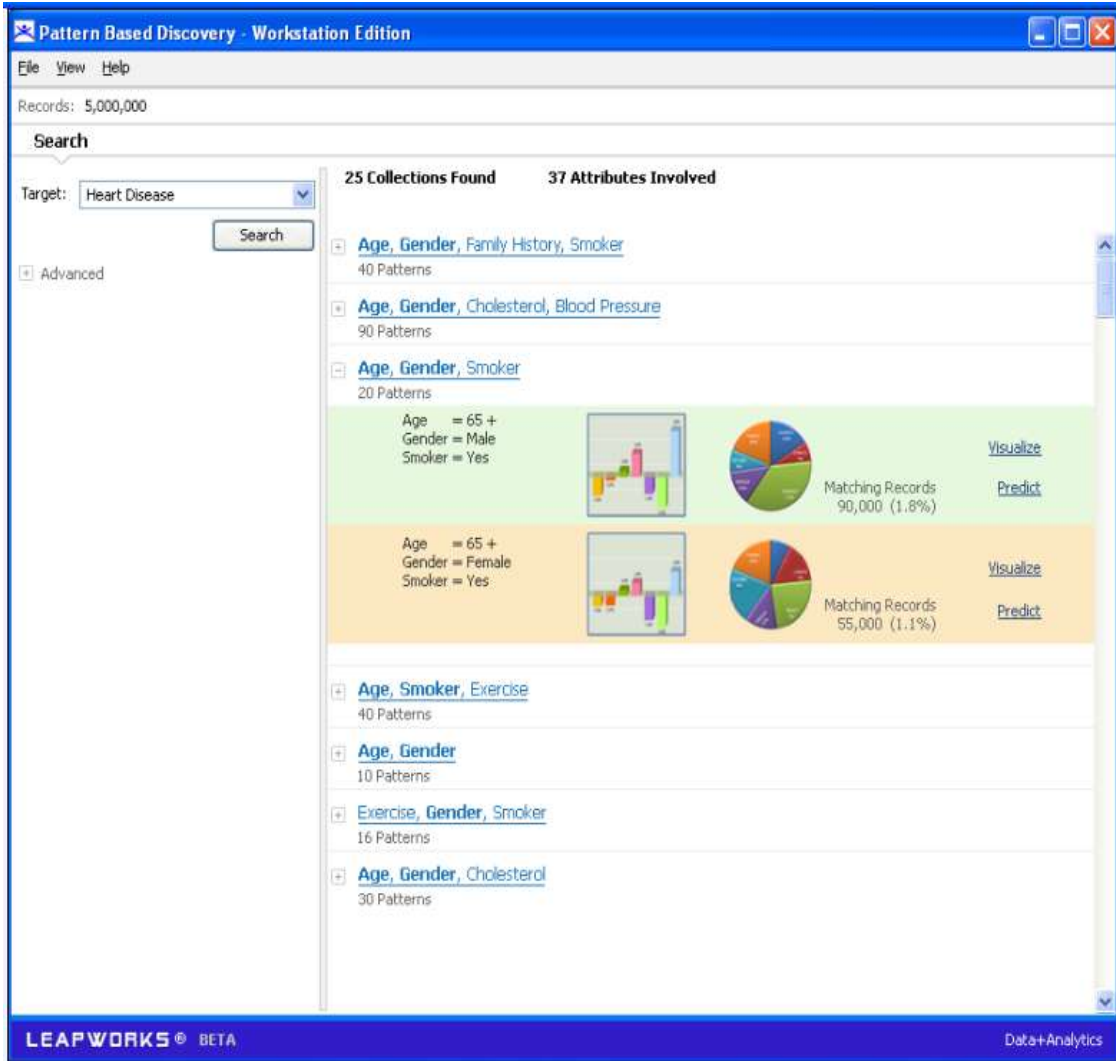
Pattern Based Discovery - Workstation Edition

File View Help

Records: 5,000,000

Search

Target: Heart Disease

Search

+ Advanced

25 Collections Found 37 Attributes Involved

+ Age, Gender, Family History, Smoker
40 Patterns

+ Age, Gender, Cholesterol, Blood Pressure
90 Patterns

− Age, Gender, Smoker
20 Patterns

Age = 65 +
Gender = Male
Smoker = Yes

Matching Records
90,000 (1.8%)

Visualize

Predict

Age = 65 +
Gender = Female
Smoker = Yes

Matching Records
55,000 (1.1%)

Visualize

Predict

+ Age, Smoker, Exercise
40 Patterns

+ Age, Gender
10 Patterns

+ Exercise, Gender, Smoker
16 Patterns

+ Age, Gender, Cholesterol
30 Patterns

LEAPWORKS® BETA

Data+Analytics